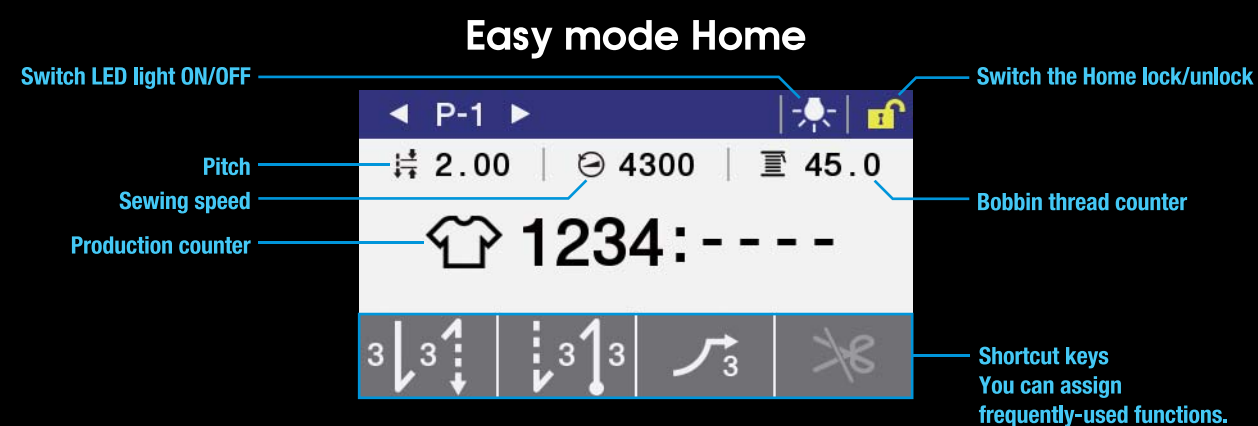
Easy mode Home

Switch LED light ON/OFF

Switch the Home lock/unlock

◀ P-1 ▶

Pitch

2.00

4300

45.0

Sewing speed

Bobbin thread counter

Production counter

1234:----

3 3

3 3

3

Shortcut keys
You can assign frequently-used functions.